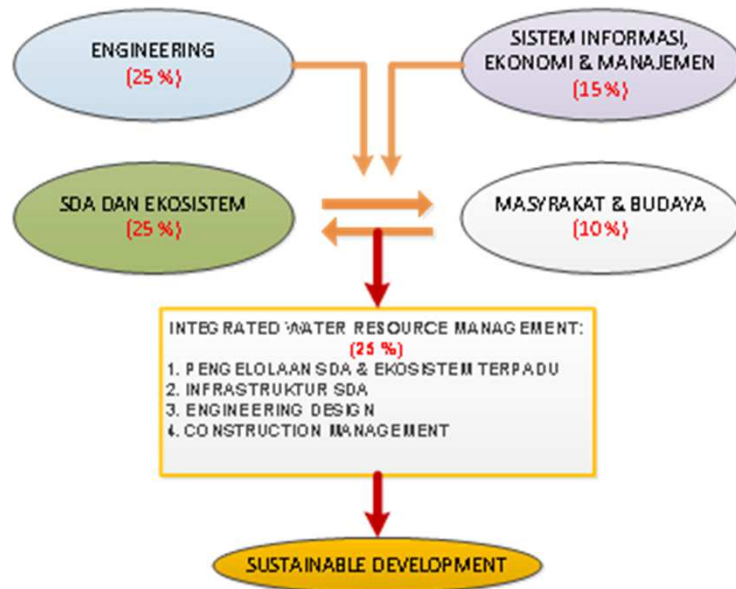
ENGINEERING
(25 %)

SISTEM INFORMASI, EKONOMI & MANAJEMEN
(15%)

SDA DAN EKOSISTEM
(25 %)

MASYRAKAT & BUDAYA
(10%)

INTEGRATED WATER RESOURCE MANAGEMENT:
(25 %)
1. PENGELOLAAN SDA & EKOSISTEM TERPADU
2. INFRASTRUKTUR SDA
3. ENGINEERING DESIGN
4. CONSTRUCTION MANAGEMENT

SUSTAINABLE DEVELOPMENT